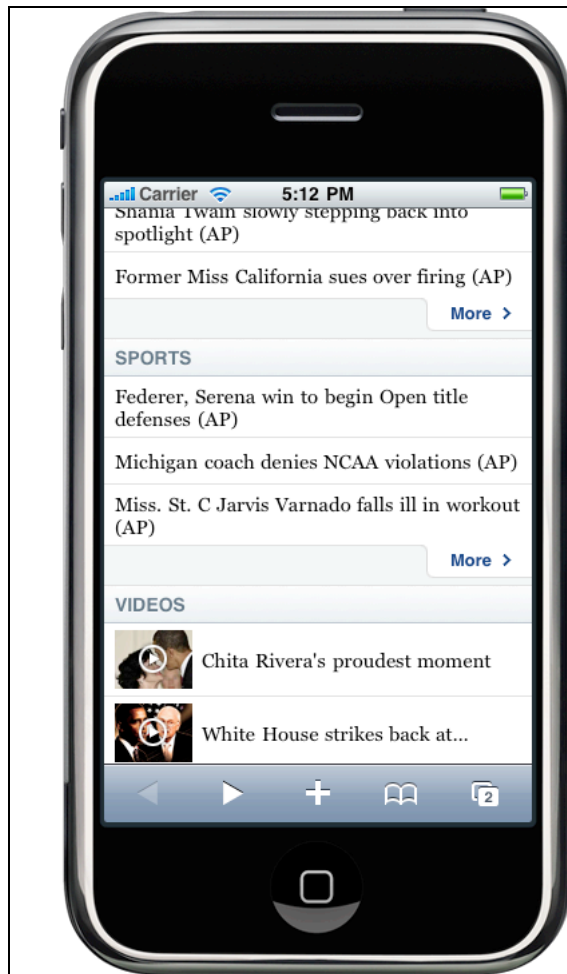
Carrier 5:12 PM

Shania Twain slowly stepping back into spotlight (AP)

Former Miss California sues over firing (AP)

More >

SPORTS

Federer, Serena win to begin Open title defenses (AP)

Michigan coach denies NCAA violations (AP)

Miss. St. C Jarvis Varnado falls ill in workout (AP)

More >

VIDEOS

Chita Rivera's proudest moment

White House strikes back at...

2